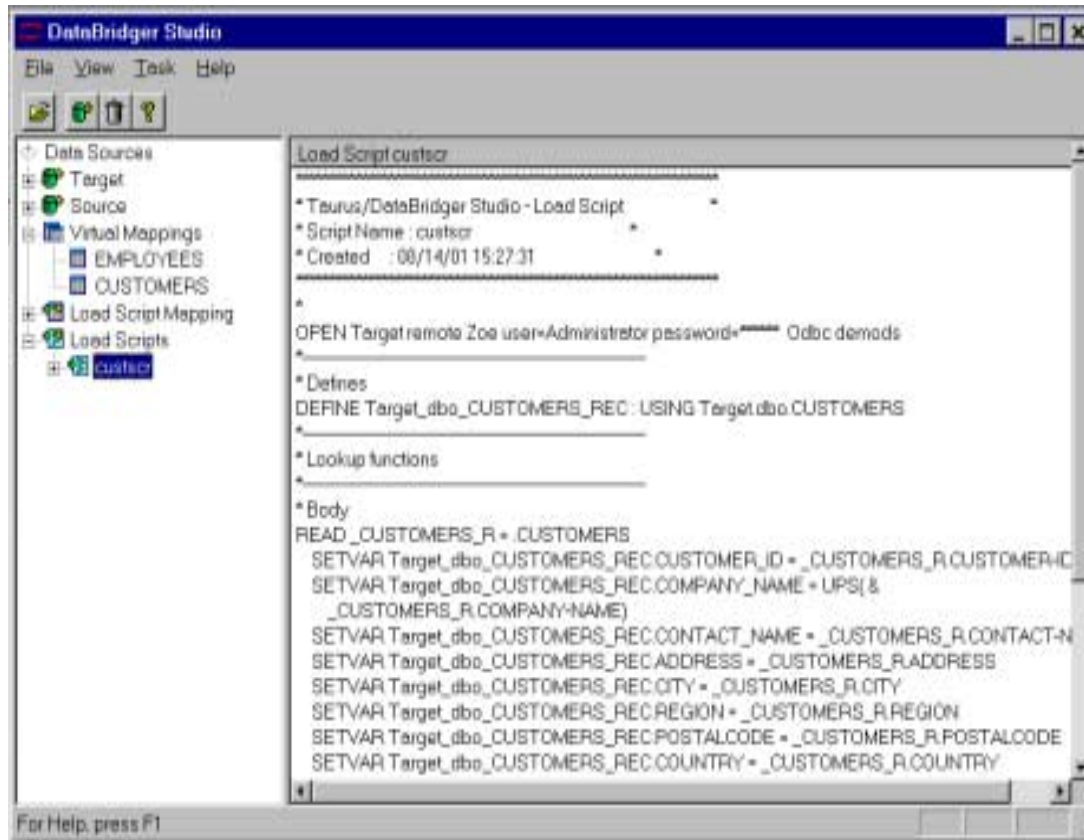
DataBridger Studio

File View Task Help

Data Sources
Target
Source
Virtual Mappings
EMPLOYEES
CUSTOMERS
Load Script Mapping
Load Scripts
custscr

Load Script custscr

****************************************************

* Taurus/DataBridger Studio - Load Script *
* Script Name : custscr *
* Created : 08/14/01 15:27:31 *
****************************************************

*

OPEN Target remote Zoe user=Administrator password=****** Odbc demods

*

* Defines

DEFINE Target_dbo_CUSTOMERS_REC : USING Target.dbo.CUSTOMERS

*

* Lookup functions

*

* Body

READ _CUSTOMERS_R = .CUSTOMERS

SETVAR Target_dbo_CUSTOMERS_REC.CUSTOMER_ID = _CUSTOMERS_R.CUSTOMER-ID

SETVAR Target_dbo_CUSTOMERS_REC.COMPANY_NAME = UPS( & _CUSTOMERS_R.COMPANY-NAME)

SETVAR Target_dbo_CUSTOMERS_REC.CONTACT_NAME = _CUSTOMERS_R.CONTACT-N

SETVAR Target_dbo_CUSTOMERS_REC.ADDRESS = _CUSTOMERS_R.ADDRESS

SETVAR Target_dbo_CUSTOMERS_REC.CITY = _CUSTOMERS_R.CITY

SETVAR Target_dbo_CUSTOMERS_REC.REGION = _CUSTOMERS_R.REGION

SETVAR Target_dbo_CUSTOMERS_REC.POSTALCODE = _CUSTOMERS_R.POSTALCODE

SETVAR Target_dbo_CUSTOMERS_REC.COUNTRY = _CUSTOMERS_R.COUNTRY

For Help, press F1